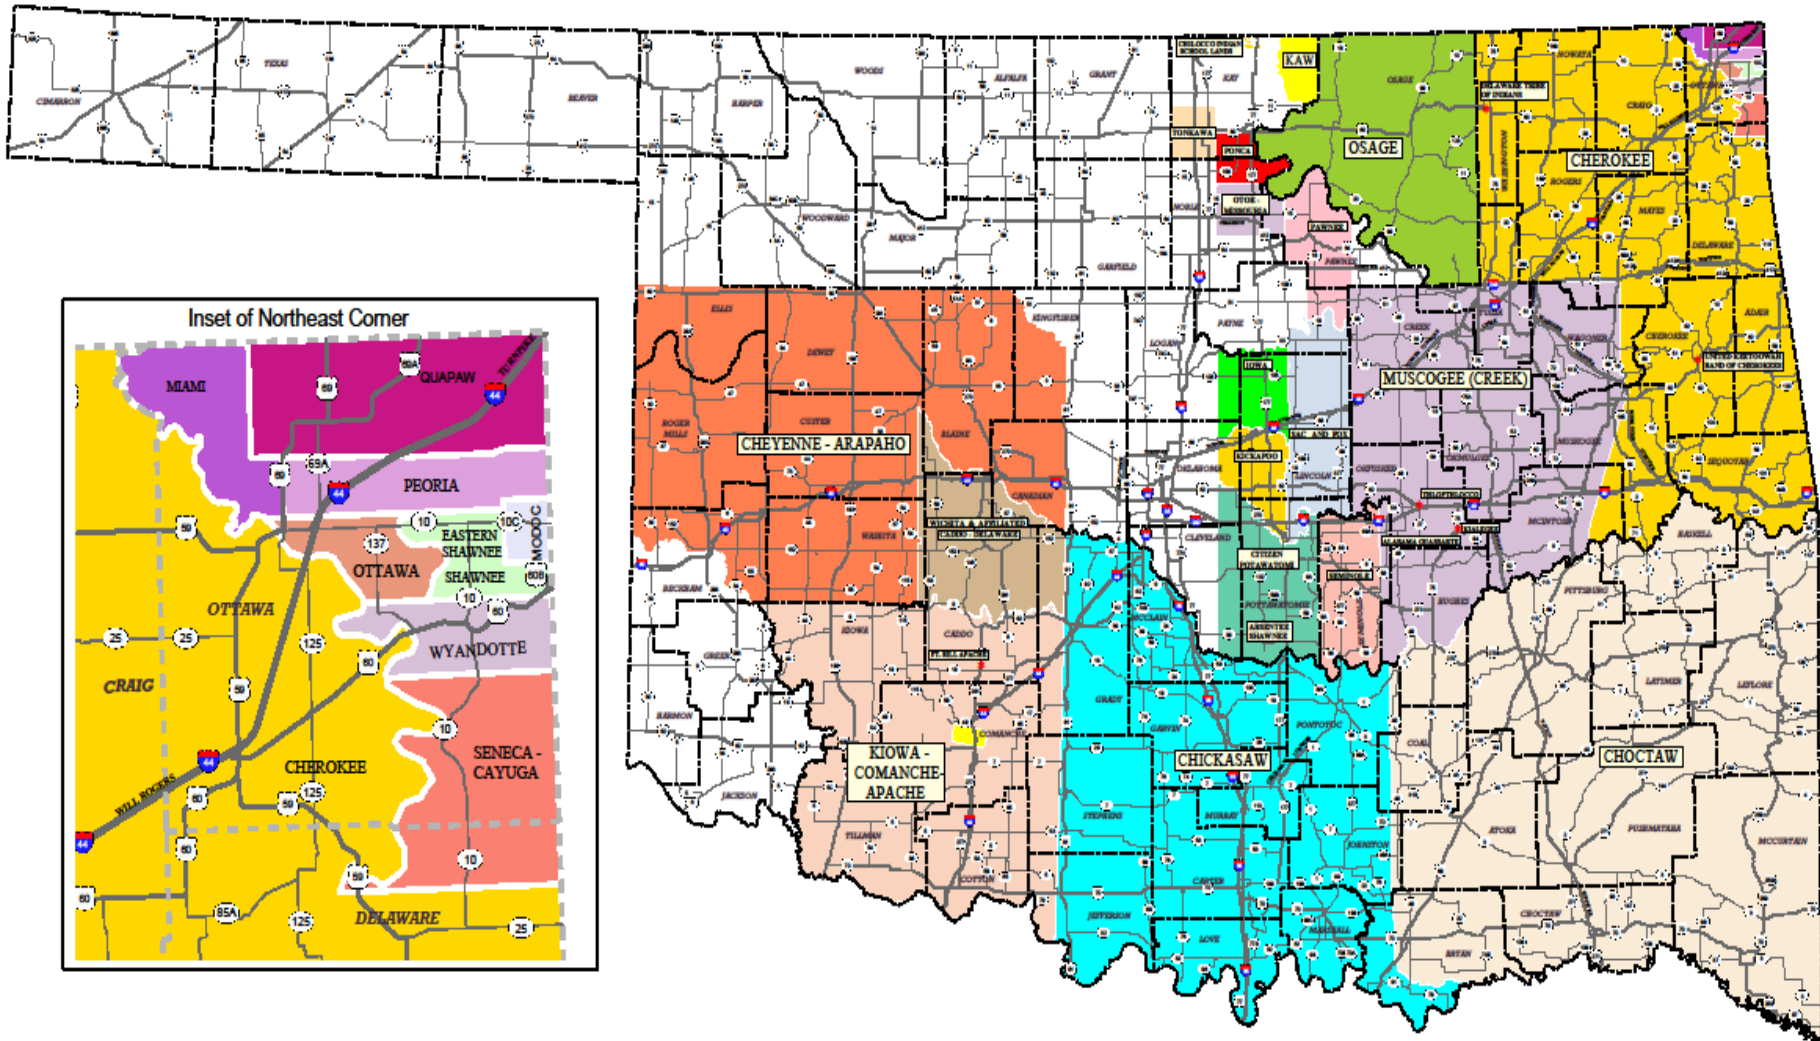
Inset of Northeast Corner

MIAMI
QUAPAW
TURNPIKE
PEORIA
EASTERN SHAWNEE
MODOC
OTTAWA
SHAWNEE
OTTAWA
WYANDOTTE
CRAIG
CHEROKEE
SENECA - CAYUGA
WILL ROGERS
DELAWARE

KAW
OSAGE
CHEROKEE
TONKAWA
PONCA
OTOE - MISSOURIA
PAWNEE
CHEYENNE - ARAPAHO
IOWA
MUSCOGEE (CREEK)
KICKAPOO
SAC AND FOX
UNITED KEETOOWAH BAND OF CHEROKEES
THLOPTHLOCCO
ALABAMA QUASSARTE
WICHITA & AFFILIATED
CADDO - DELAWARE
CITIZEN POTAWATOMI
SEMINOLE
ABSENTEE SHAWNEE
FT SILL APACHE
KIOWA - COMANCHE - APACHE
CHICKASAW
CHOCTAW
COMANCHE
DELAWARE TRIBE OF INDIANS
CHILOCCO INDIAN SCHOOL LANDS

CIMARRON
TEXAS
BEAVER
HARPER
WOODS
ALFALFA
GRANT
KAY
OSAGE
NOWATA
CRAIG
WASHINGTON
ROGERS
MAYES
DELAWARE
WOODWARD
MAJOR
GARFIELD
NOBLE
PAWNEE
ELLIS
DEWEY
KINGFISHER
LOGAN
PAYNE
CREEK
WAGONER
CHEROKEE
ADAIR
ROGER MILLS
CUSTER
BLAINE
TULSA
OKLAHOMA
LINCOLN
OKMULGEE
MUSKOGEE
SEQUOYAH
CANADIAN
WASHITA
BECKHAM
OKFUSKEE
MCINTOSH
HASKELL
CADDO
CLEVELAND
POTTAWATOMIE
SEMINOLE
HUGHES
PITTSBURG
LATIMER
LEFLORE
KIOWA
GREER
HARMON
GRADY
MCCLAIN
GARVIN
PONTOTOC
COAL
JACKSON
TILLMAN
COMANCHE
STEPHENS
MURRAY
JOHNSTON
ATOKA
PUSHMATAHA
MCCURTAIN
COTTON
JEFFERSON
CARTER
LOVE
MARSHALL
BRYAN
CHOCTAW